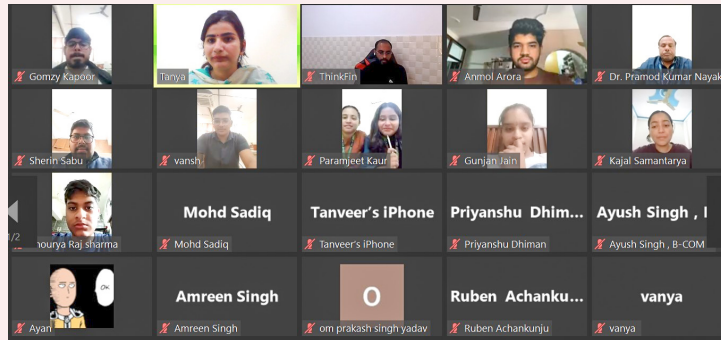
Gomzy Kapoor

Tanya

ThinkFin

Anmol Arora

Dr. Pramod Kumar Nayak

Sherin Sabu

vansh

Paramjeet Kaur

Gunjan Jain

Kajal Samantarya

1/2

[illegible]hourya Raj sharma

Mohd Sadiq

Mohd Sadiq

Tanveer's iPhone

Tanveer's iPhone

Priyanshu Dhim...

Priyanshu Dhiman

Ayush Singh , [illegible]

Ayush Singh , B-COM

OK

Ayan

Amreen Singh

Amreen Singh

O

om prakash singh yadav

Ruben Achanku...

Ruben Achankunju

vanya

vanya